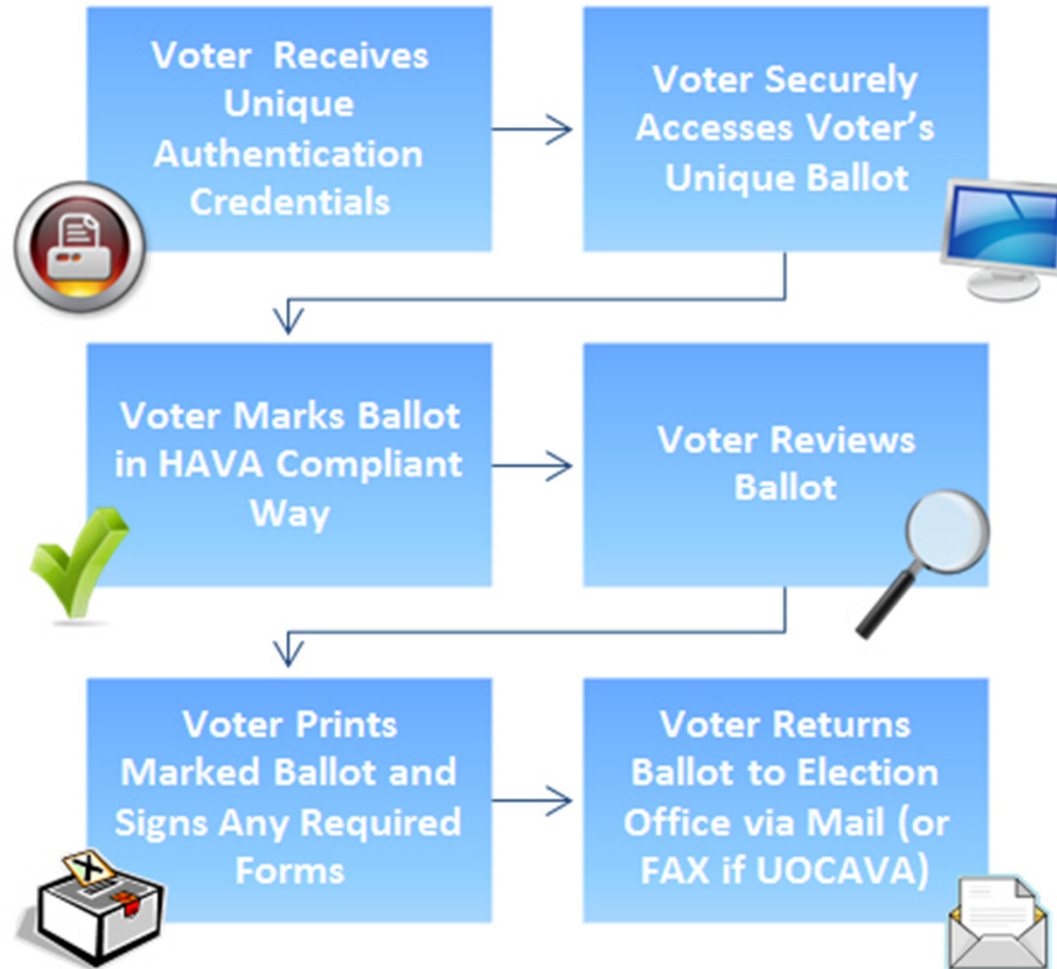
Voter Receives Unique Authentication Credentials

Voter Securely Accesses Voter's Unique Ballot

Voter Marks Ballot in HAVA Compliant Way

Voter Reviews Ballot

Voter Prints Marked Ballot and Signs Any Required Forms

Voter Returns Ballot to Election Office via Mail (or FAX if UOCAVA)

X